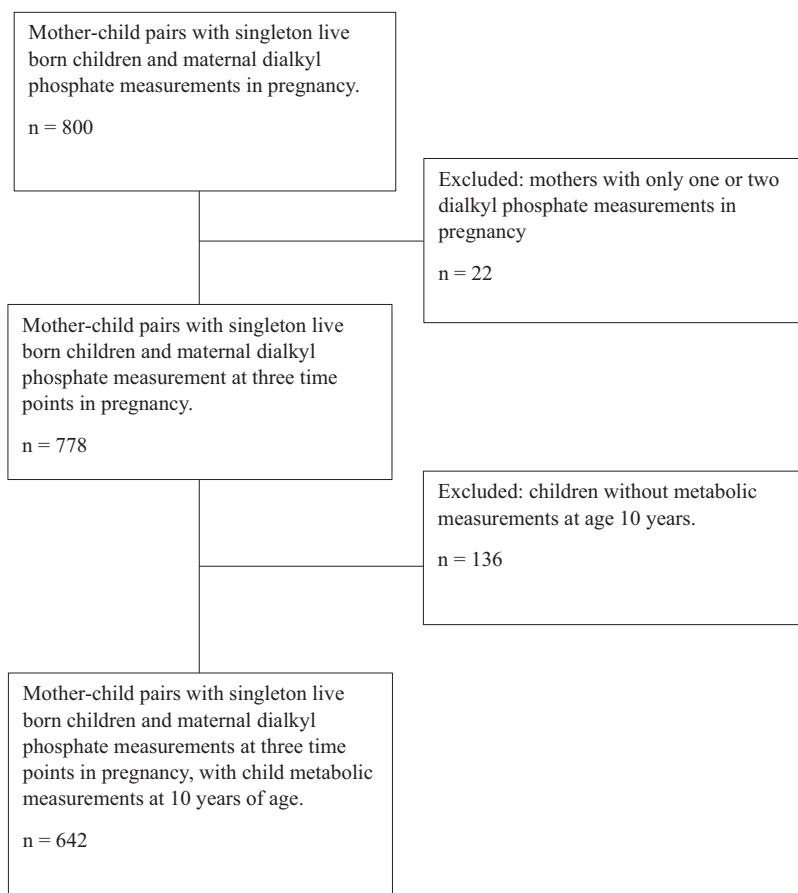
Mother-child pairs with singleton live born children and maternal dialkyl phosphate measurements in pregnancy.

n = 800

Excluded: mothers with only one or two dialkyl phosphate measurements in pregnancy

n = 22

Mother-child pairs with singleton live born children and maternal dialkyl phosphate measurement at three time points in pregnancy.

n = 778

Excluded: children without metabolic measurements at age 10 years.

n = 136

Mother-child pairs with singleton live born children and maternal dialkyl phosphate measurements at three time points in pregnancy, with child metabolic measurements at 10 years of age.

n = 642